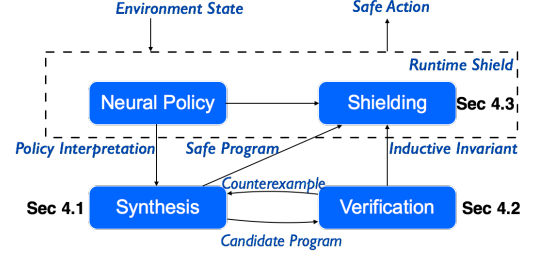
Environment State

Safe Action

Runtime Shield

Neural Policy

Shielding

Sec 4.3

Policy Interpretation

Safe Program

Inductive Invariant

Counterexample

Sec 4.1

Synthesis

Verification

Sec 4.2

Candidate Program